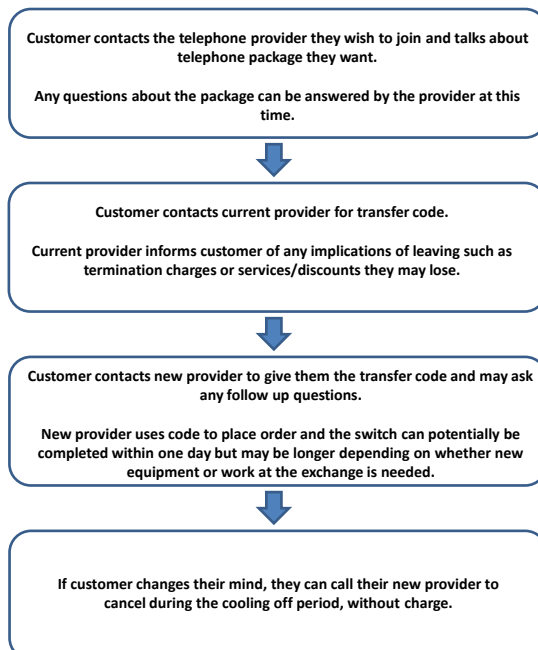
Customer contacts the telephone provider they wish to join and talks about telephone package they want.

Any questions about the package can be answered by the provider at this time.

Customer contacts current provider for transfer code.

Current provider informs customer of any implications of leaving such as termination charges or services/discounts they may lose.

Customer contacts new provider to give them the transfer code and may ask any follow up questions.

New provider uses code to place order and the switch can potentially be completed within one day but may be longer depending on whether new equipment or work at the exchange is needed.

If customer changes their mind, they can call their new provider to cancel during the cooling off period, without charge.